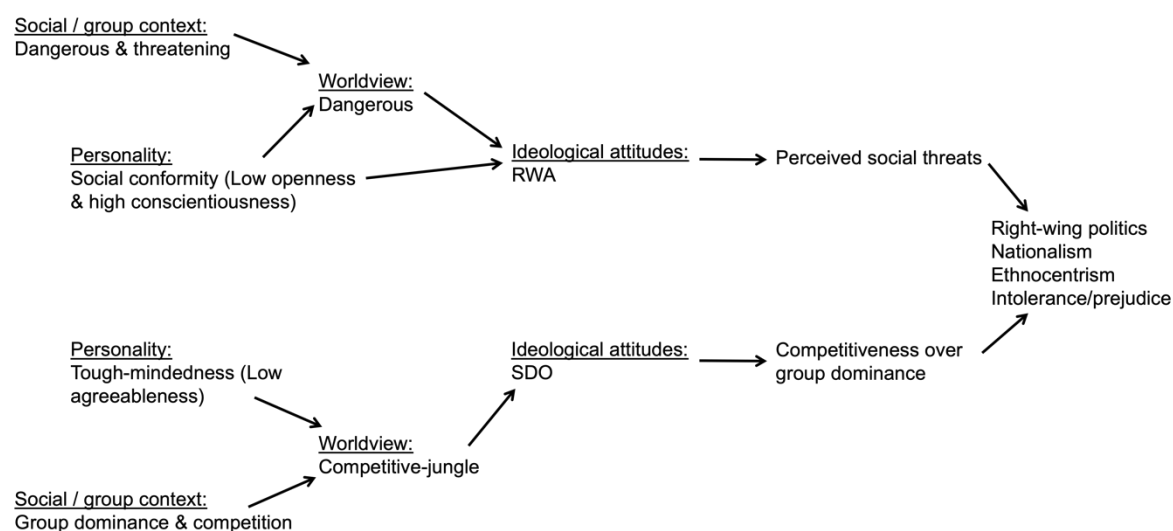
Social / group context:
Dangerous & threatening

Worldview:
Dangerous

Personality:
Social conformity (Low openness & high conscientiousness)

Ideological attitudes:
RWA

Perceived social threats

Right-wing politics
Nationalism
Ethnocentrism
Intolerance/prejudice

Personality:
Tough-mindedness (Low agreeableness)

Ideological attitudes:
SDO

Competitiveness over group dominance

Worldview:
Competitive-jungle

Social / group context:
Group dominance & competition